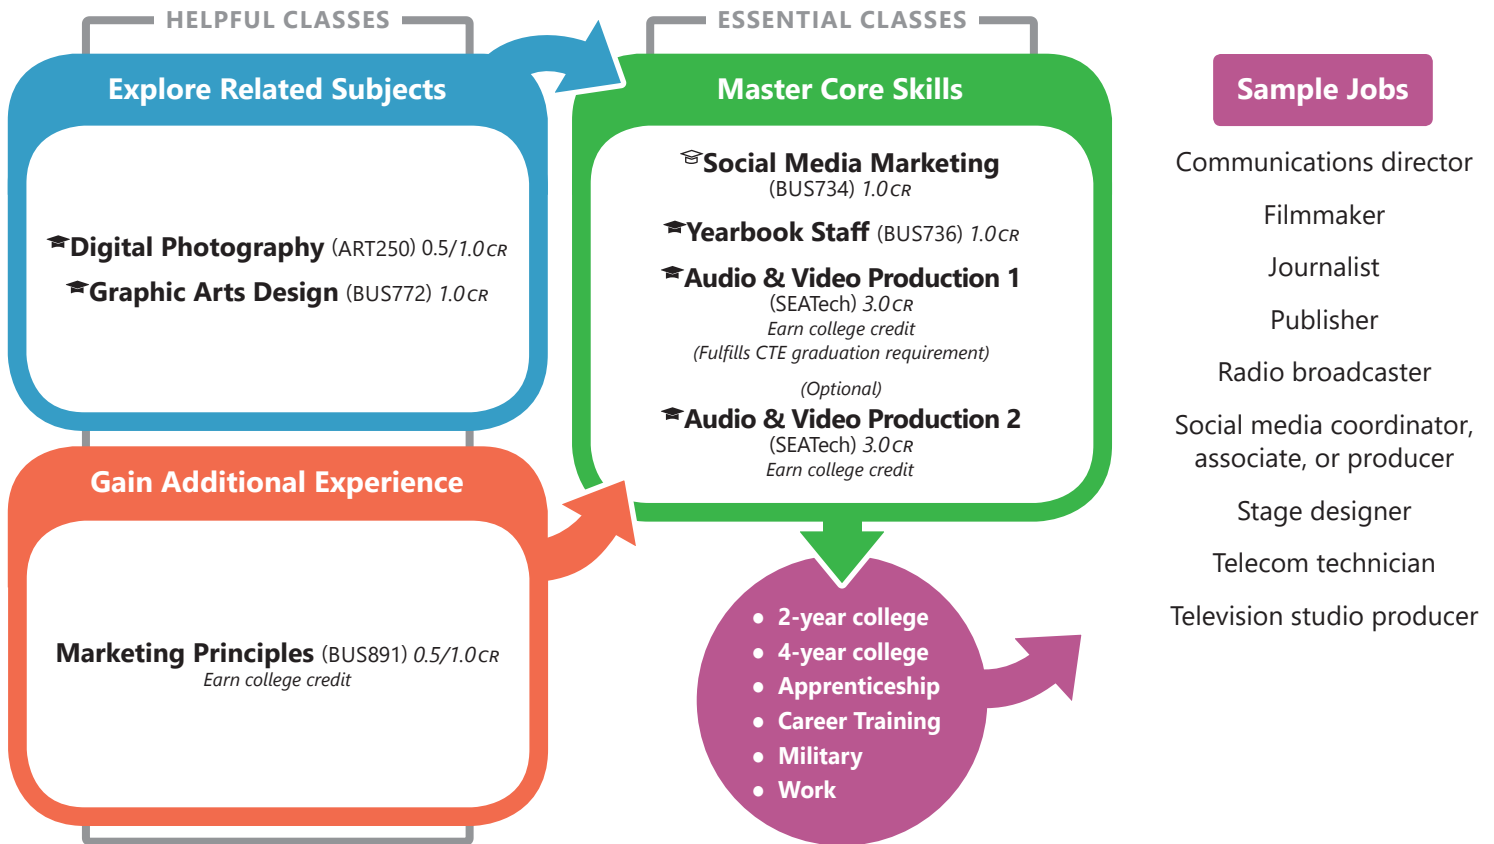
HELPFUL CLASSES

Explore Related Subjects

Digital Photography (ART250) 0.5/1.0CR

Graphic Arts Design (BUS772) 1.0CR

Gain Additional Experience

Marketing Principles (BUS891) 0.5/1.0CR
Earn college credit

ESSENTIAL CLASSES

Master Core Skills

Social Media Marketing (BUS734) 1.0CR

Yearbook Staff (BUS736) 1.0CR

Audio & Video Production 1 (SEATech) 3.0CR
Earn college credit
(Fulfills CTE graduation requirement)

(Optional)
Audio & Video Production 2 (SEATech) 3.0CR
Earn college credit

- 2-year college
- 4-year college
- Apprenticeship
- Career Training
- Military
- Work

Sample Jobs

Communications director

Filmmaker

Journalist

Publisher

Radio broadcaster

Social media coordinator, associate, or producer

Stage designer

Telecom technician

Television studio producer